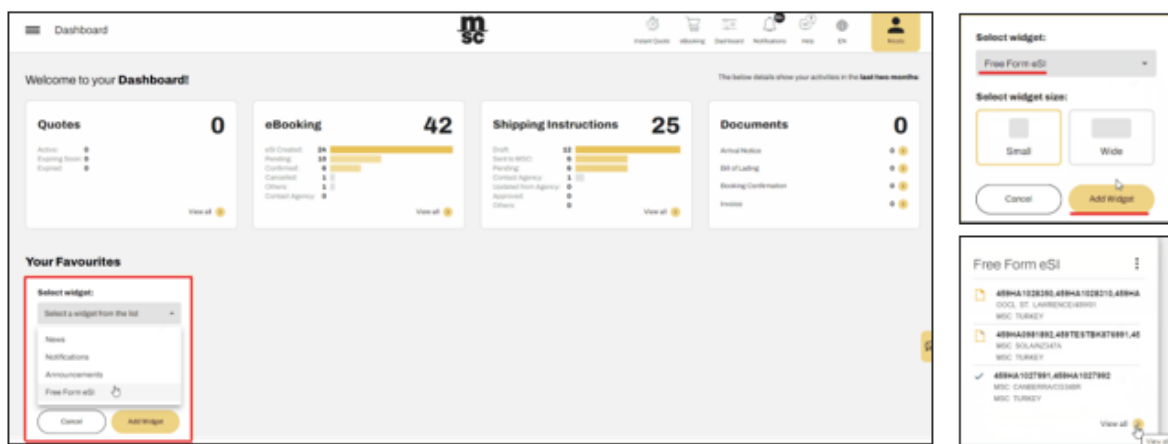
Dashboard

msc

Instant Quote eBooking Dashboard Notifications Help EN

Welcome to your **Dashboard!**

The below details show your activities in the **last two months**

Quotes 0
Active: 0
Expiring Soon: 0
Expired: 0
View all

eBooking 42
eSI Created 24
Pending 10
Confirmed 6
Cancelled 1
Others 1
Contact Agency 0
View all

Shipping Instructions 25
Draft 12
Sent to MSC 6
Pending 6
Contact Agency 1
Updated from Agency 0
Approved 0
Others 0
View all

Documents 0
Arrival Notice 0
Bill of Lading 0
Booking Confirmation 0
Invoice 0

Your Favourites

Select widget:
Select a widget from the list
News
Notifications
Announcements
Free Form eSI
Cancel
Add Widget

Select widget:
Free Form eSI
Select widget size:
Small
Wide
Cancel
Add Widget

Free Form eSI
459HA1028260,459HA1028210,459HA
OOCL ST. LAWRENCE/459/01
MSC TURKEY
459HA0981892,459TESTBK876991,45
MSC SOLAINZ347A
MSC TURKEY
459HA1027991,459HA1027992
MSC CANBERRA/CG348R
MSC TURKEY
View all